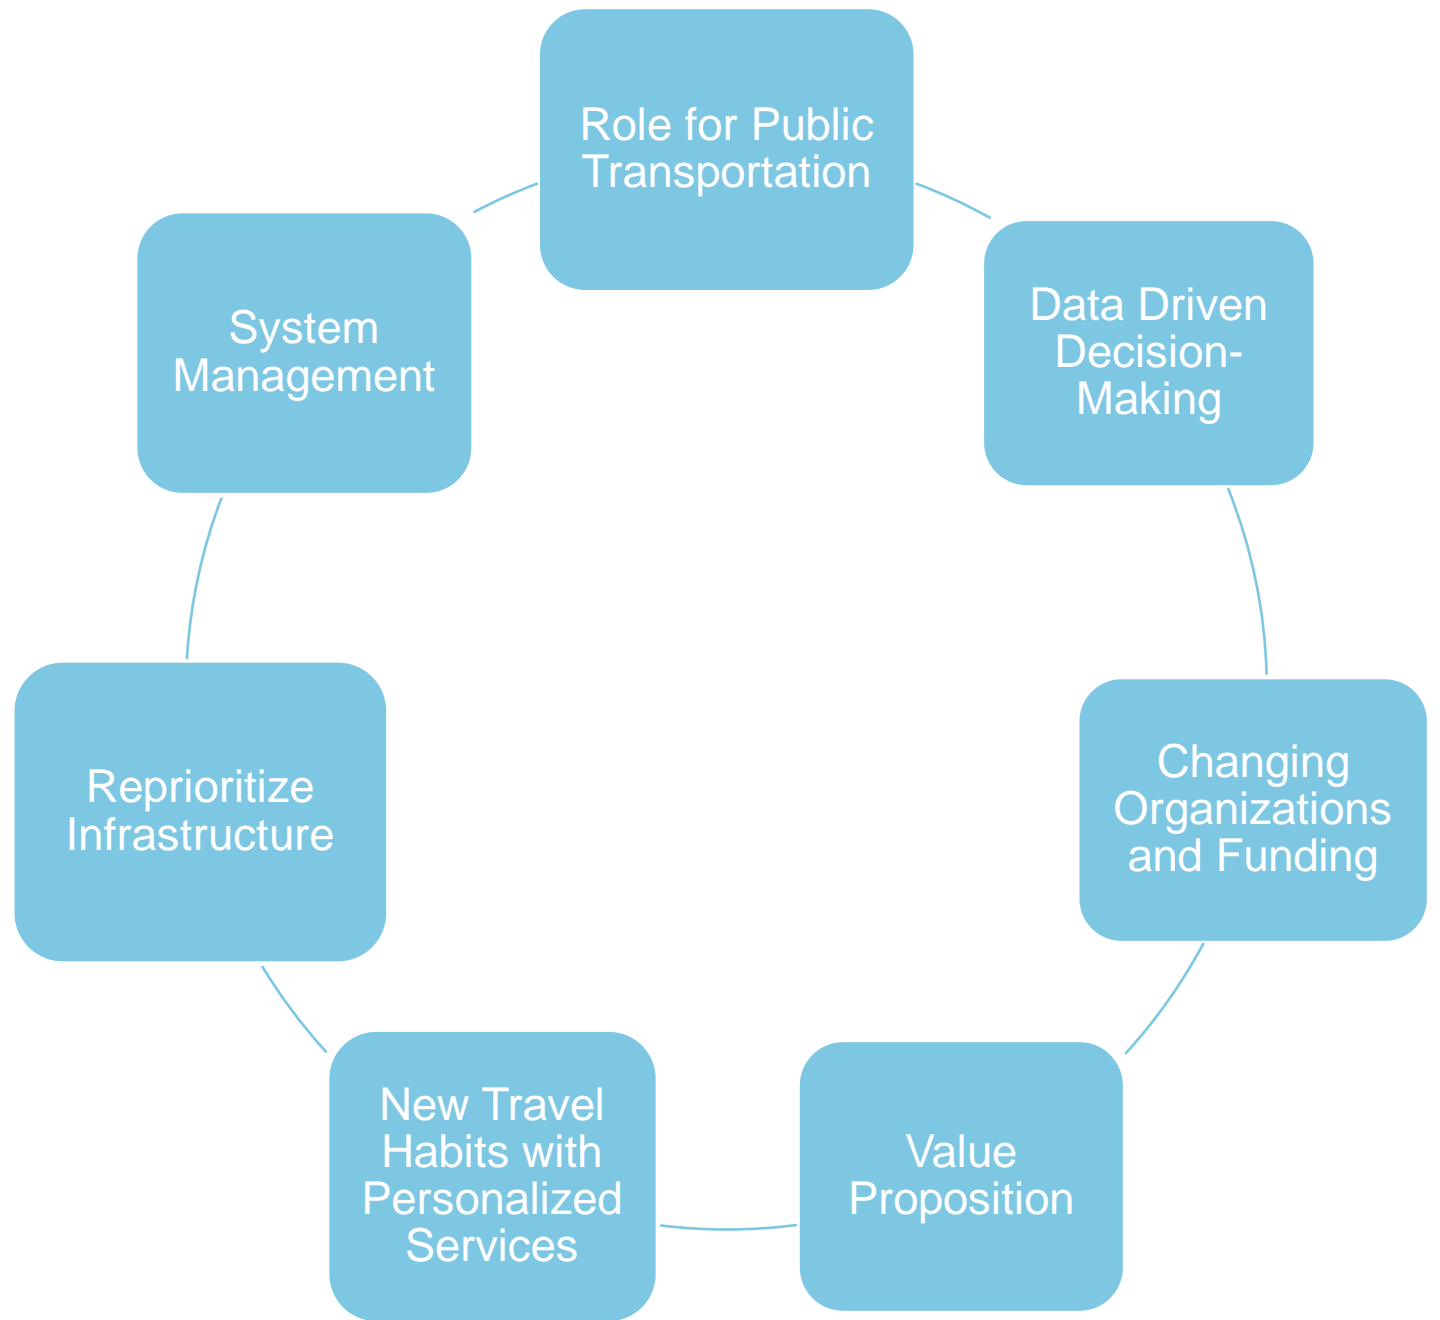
Role for Public Transportation

Data Driven Decision-Making

Changing Organizations and Funding

Value Proposition

New Travel Habits with Personalized Services

Reprioritize Infrastructure

System Management